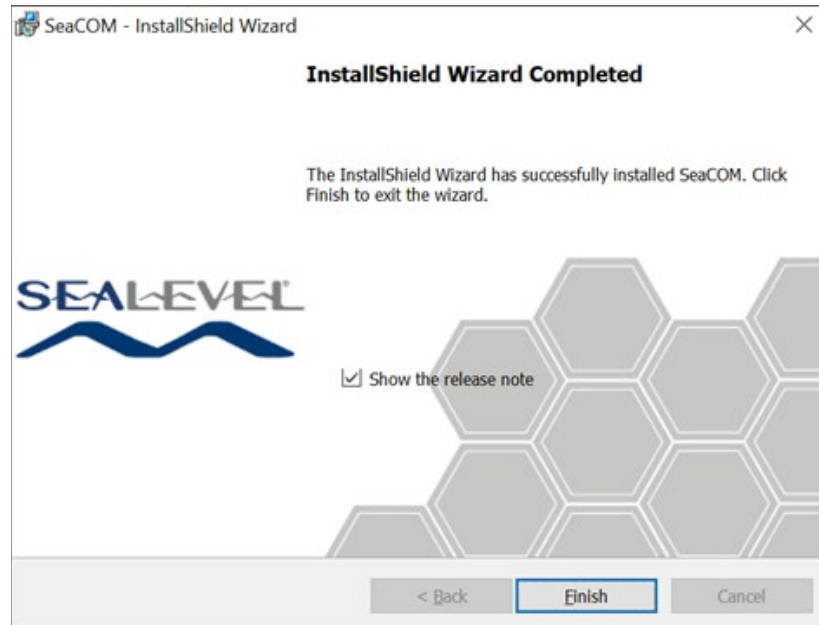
SeaCOM - InstallShield Wizard

×

InstallShield Wizard Completed

The InstallShield Wizard has successfully installed SeaCOM. Click Finish to exit the wizard.

SEALEVEL

Show the release note

< Back

Finish

Cancel